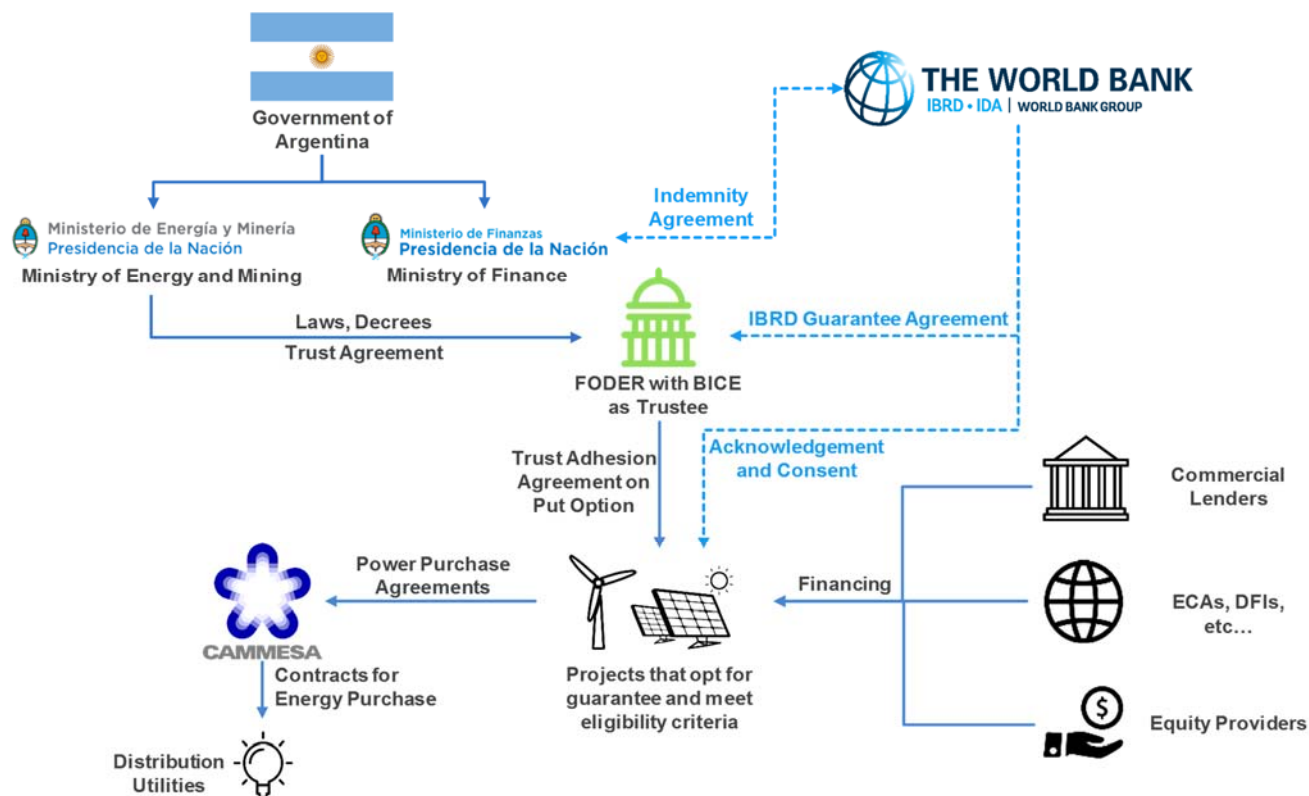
Government of Argentina

THE WORLD BANK
IBRD • IDA | WORLD BANK GROUP

Ministerio de Energía y Minería
Presidencia de la Nación
Ministry of Energy and Mining

Ministerio de Finanzas
Presidencia de la Nación
Ministry of Finance

Indemnity Agreement

Laws, Decrees
Trust Agreement

IBRD Guarantee Agreement

FODER with BICE as Trustee

Trust Adhesion Agreement on Put Option

Acknowledgement and Consent

Commercial Lenders

Power Purchase Agreements

Financing

ECAs, DFIs, etc...

CAMMESA

Contracts for Energy Purchase

Projects that opt for guarantee and meet eligibility criteria

Equity Providers

Distribution Utilities